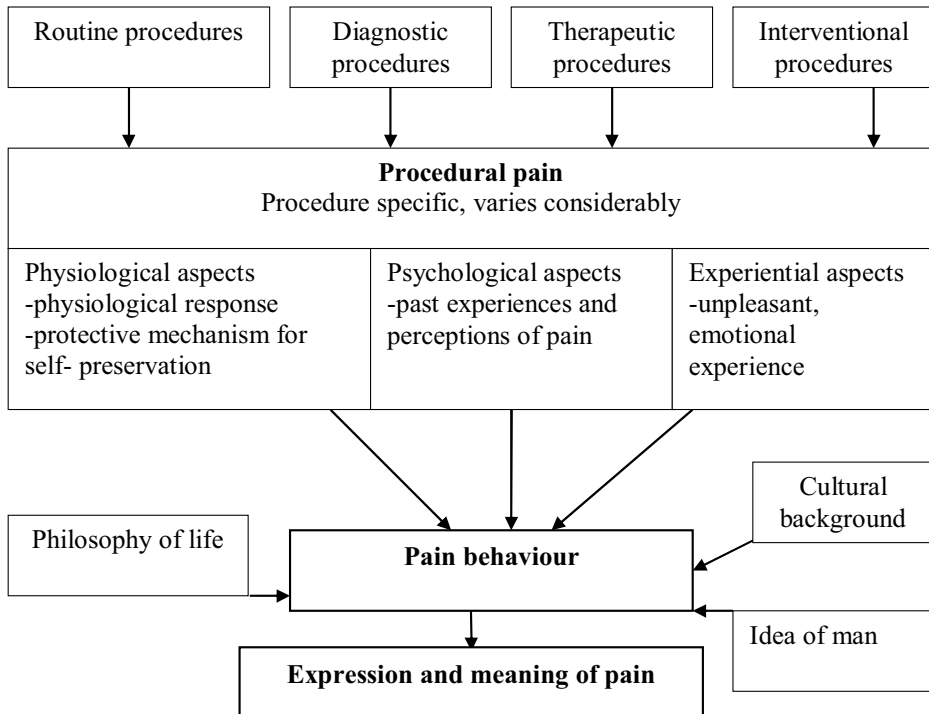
Routine procedures

Diagnostic procedures

Therapeutic procedures

Interventional procedures

**Procedural pain**
Procedure specific, varies considerably

Physiological aspects
-physiological response
-protective mechanism for self- preservation

Psychological aspects
-past experiences and perceptions of pain

Experiential aspects
-unpleasant, emotional experience

Cultural background

Philosophy of life

**Pain behaviour**

Idea of man

**Expression and meaning of pain**